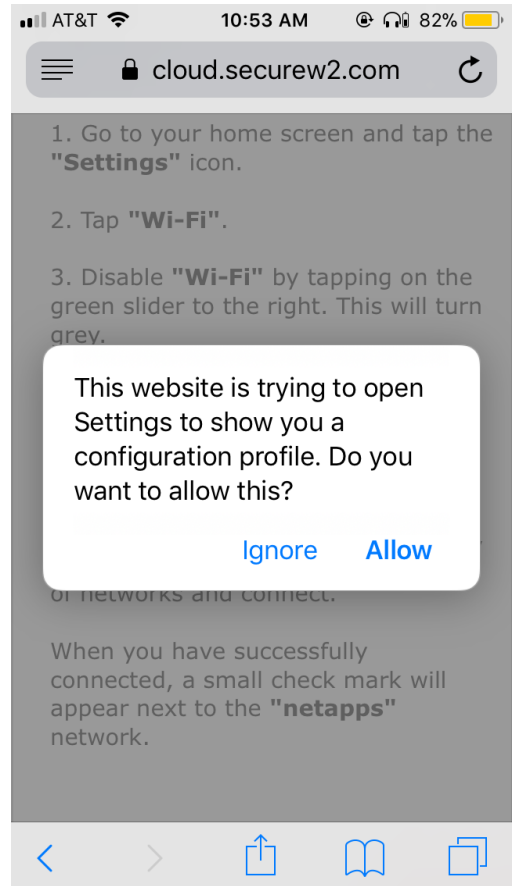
AT&T 10:53 AM 82%

cloud.securew2.com

1. Go to your home screen and tap the **"Settings"** icon.

2. Tap **"Wi-Fi"**.

3. Disable **"Wi-Fi"** by tapping on the green slider to the right. This will turn grey.

This website is trying to open Settings to show you a configuration profile. Do you want to allow this?

Ignore Allow

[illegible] networks and connect.

When you have successfully connected, a small check mark will appear next to the **"netapps"** network.